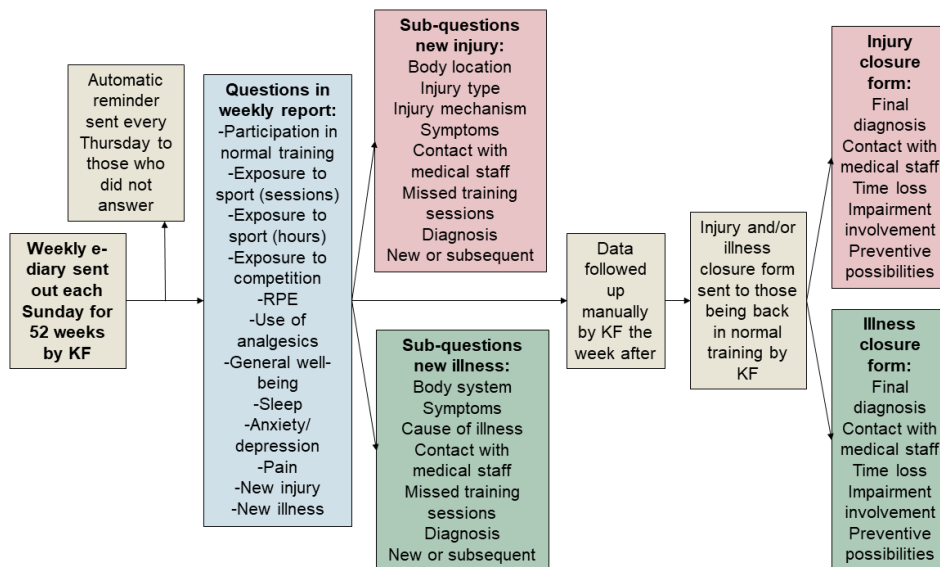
Weekly e-diary sent out each Sunday for 52 weeks by KF

Automatic reminder sent every Thursday to those who did not answer

Questions in weekly report:
-Participation in normal training
-Exposure to sport (sessions)
-Exposure to sport (hours)
-Exposure to competition
-RPE
-Use of analgesics
-General well-being
-Sleep
-Anxiety/depression
-Pain
-New injury
-New illness

Sub-questions new injury:
Body location
Injury type
Injury mechanism
Symptoms
Contact with medical staff
Missed training sessions
Diagnosis
New or subsequent

Sub-questions new illness:
Body system
Symptoms
Cause of illness
Contact with medical staff
Missed training sessions
Diagnosis
New or subsequent

Data followed up manually by KF the week after

Injury and/or illness closure form sent to those being back in normal training by KF

Injury closure form:
Final diagnosis
Contact with medical staff
Time loss
Impairment involvement
Preventive possibilities

Illness closure form:
Final diagnosis
Contact with medical staff
Time loss
Impairment involvement
Preventive possibilities